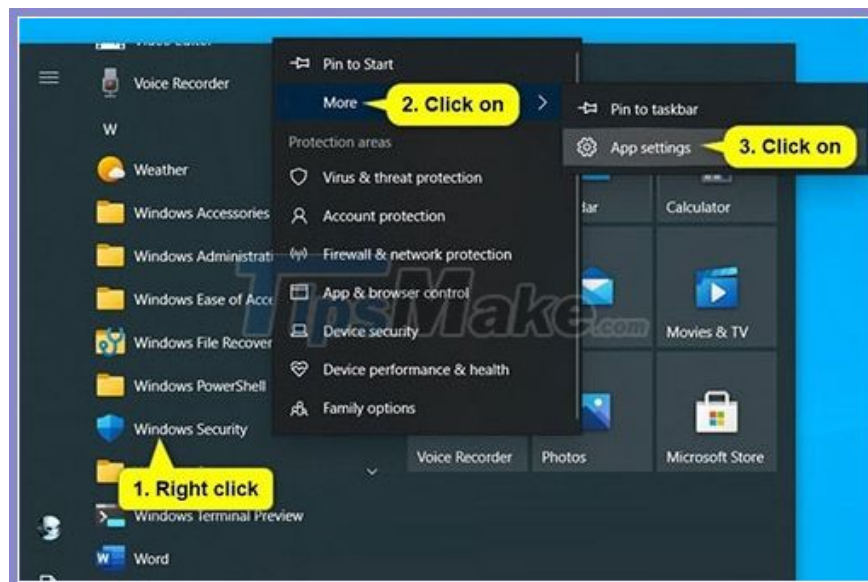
Voice Recorder

W

Weather

Windows Accessories

Windows Administrati

Windows Ease of Acc

Windows File Recover

Windows PowerShell

Windows Security

1. Right click

Windows Terminal Preview

Word

Pin to Start

More

2. Click on

Protection areas

Virus & threat protection

Account protection

Firewall & network protection

App & browser control

Device security

Device performance & health

Family options

Pin to taskbar

App settings

3. Click on

dar

Calculator

Movies & TV

Voice Recorder

Photos

Microsoft Store

TipsMake.com